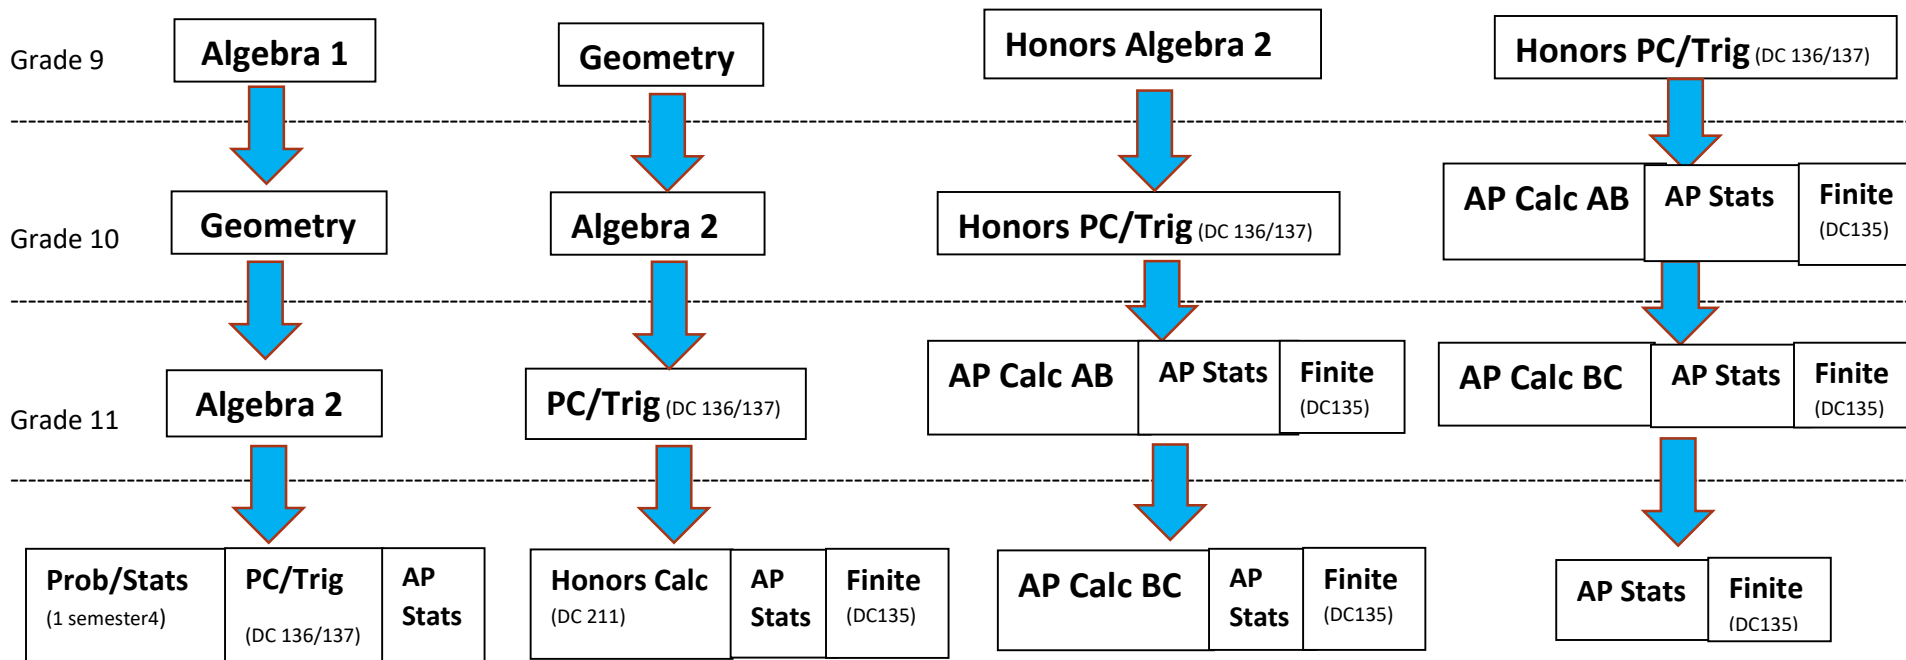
Grade 9

Algebra 1

Geometry

Honors Algebra 2

Honors PC/Trig (DC 136/137)

Grade 10

Geometry

Algebra 2

Honors PC/Trig (DC 136/137)

AP Calc AB

AP Stats

Finite (DC135)

Grade 11

Algebra 2

PC/Trig (DC 136/137)

AP Calc AB

AP Stats

Finite (DC135)

AP Calc BC

AP Stats

Finite (DC135)

Prob/Stats (1 semester4)

PC/Trig (DC 136/137)

AP Stats

Honors Calc (DC 211)

AP Stats

Finite (DC135)

AP Calc BC

AP Stats

Finite (DC135)

AP Stats

Finite (DC135)